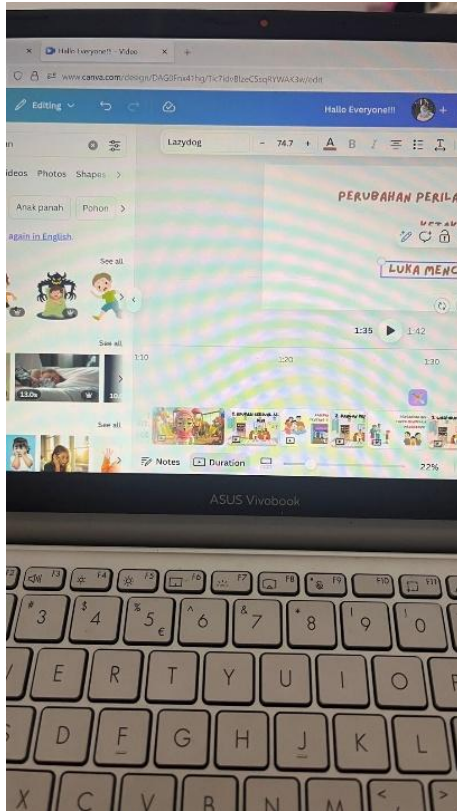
Hallo Everyone!! - Video
www.canva.com/design/DAG0Fox41hg/Tk7idvBlzeC5tqRYWAK3w/edit
Editing
Hallo Everyone!!!
Lazydog
74.7
ideos Photos Shapes
Anak panah Pohon
again in English.
See all
See all
See all
13.0s
PERUBAHAN PERILA
LUKA MENC
1:35 1:42
1:10 1:20 1:30
Notes Duration
22%
ASUS Vivobook
F3 F4 F5 F6 F7 F8 F9 F10 F11
#
3
$
4
%
5
€
^
6
&
7
*
8
(
9
)
0
E R T Y U I O
D F G H J K L
X C V B N M <